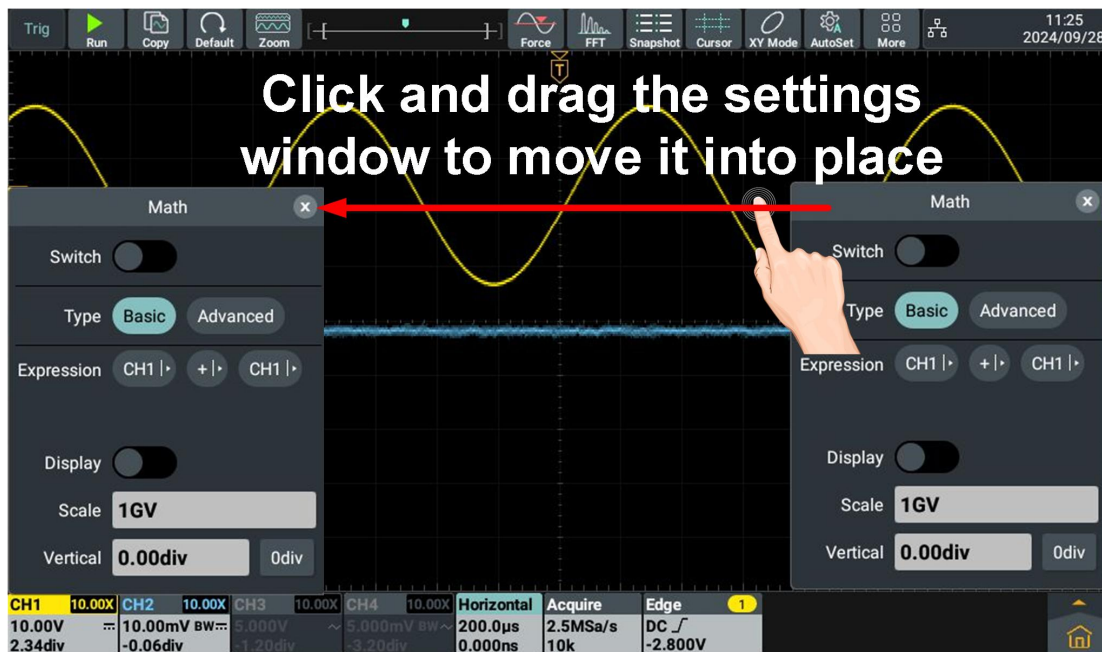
Trig Run Copy Default Zoom Force FFT Snapshot Cursor XY Mode AutoSet More 11:25 2024/09/28

T

Click and drag the settings window to move it into place

Math
Switch
Type Basic Advanced
Expression CH1 + CH1
Display
Scale 1GV
Vertical 0.00div 0div

Math
Switch
Type Basic Advanced
Expression CH1 + CH1
Display
Scale 1GV
Vertical 0.00div 0div

| CH1 10.00X | CH2 10.00X | CH3 10.00X | CH4 10.00X | Horizontal | Acquire | Edge 1 |
|---|---|---|---|---|---|---|
| 10.00V | 10.00mV BW | 5.000V | 5.000mV BW | 200.0μs | 2.5MSa/s | DC |
| 2.34div | -0.06div | -1.20div | -3.20div | 0.000ns | 10k | -2.800V |